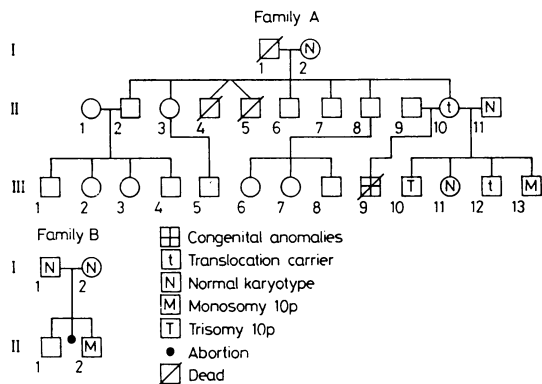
Family A

I
1 N 2

II
1 2 3 4 5 6 7 8 9 t 10 N 11

III
1 2 3 4 5 6 7 8 9 T 10 N 11 t 12 M 13

Family B

I
N N
1 2

II
M
1 2

Congenital anomalies
t Translocation carrier
N Normal karyotype
M Monosomy 10p
T Trisomy 10p
Abortion
Dead